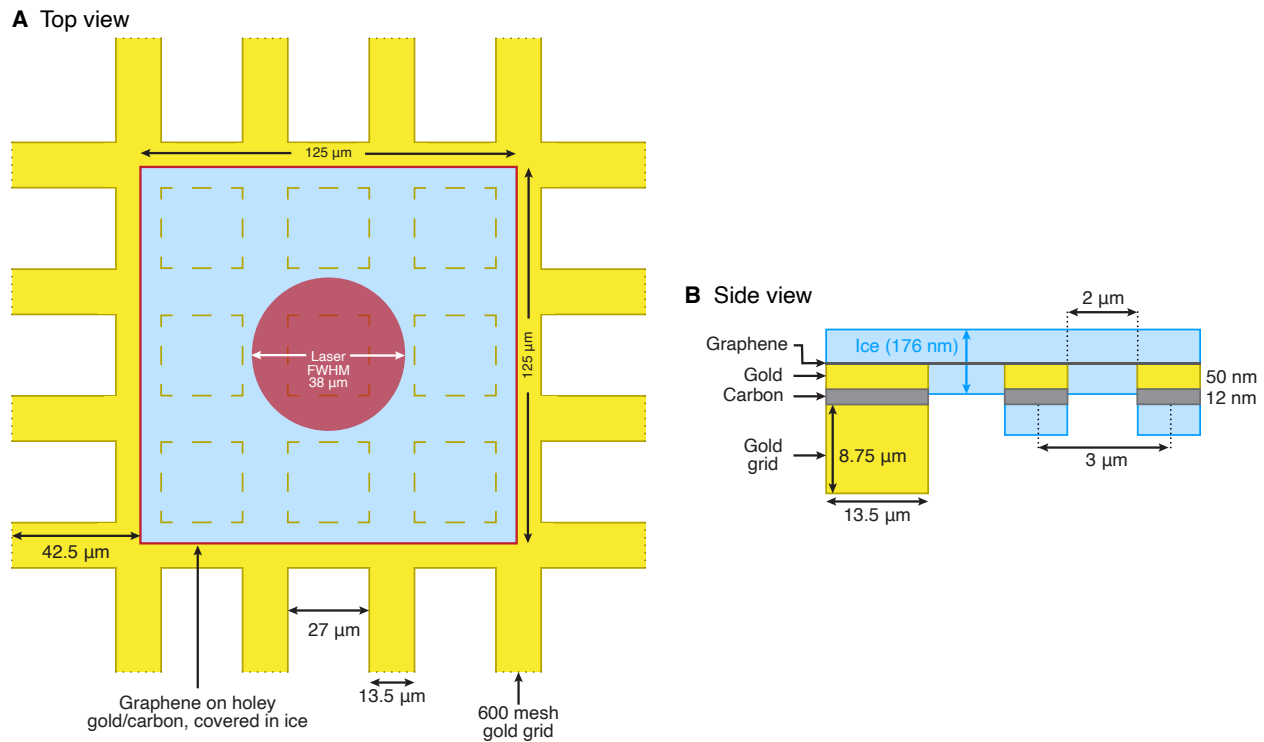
**A** Top view

125 µm

125 µm

Laser
FWHM
38 µm

42.5 µm

27 µm

13.5 µm

Graphene on holey gold/carbon, covered in ice

600 mesh gold grid

**B** Side view

2 µm

Graphene

Ice (176 nm)

Gold

Carbon

50 nm

12 nm

Gold grid

8.75 µm

3 µm

13.5 µm